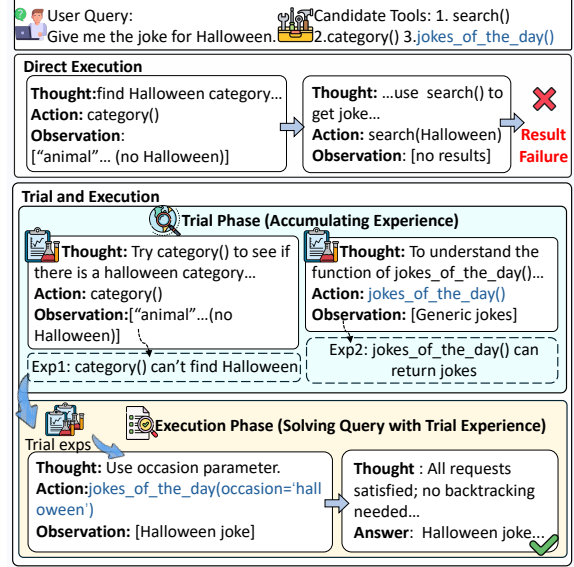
User Query:
Give me the joke for Halloween.

Candidate Tools: 1. search() 2.category() 3.jokes_of_the_day()

Direct Execution

Thought:find Halloween category…
Action: category()
Observation:
["animal"… (no Halloween)]

Thought: …use search() to get joke…
Action: search(Halloween)
Observation: [no results]

Result Failure

Trial and Execution

Trial Phase (Accumulating Experience)

Thought: Try category() to see if there is a halloween category…
Action: category()
Observation:["animal"…(no Halloween)]

Thought: To understand the function of jokes_of_the_day()…
Action: jokes_of_the_day()
Observation: [Generic jokes]

Exp1: category() can't find Halloween

Exp2: jokes_of_the_day() can return jokes

Trial exps

Execution Phase (Solving Query with Trial Experience)

Thought: Use occasion parameter.
Action:jokes_of_the_day(occasion='halloween')
Observation: [Halloween joke]

Thought : All requests satisfied; no backtracking needed…
Answer: Halloween joke…